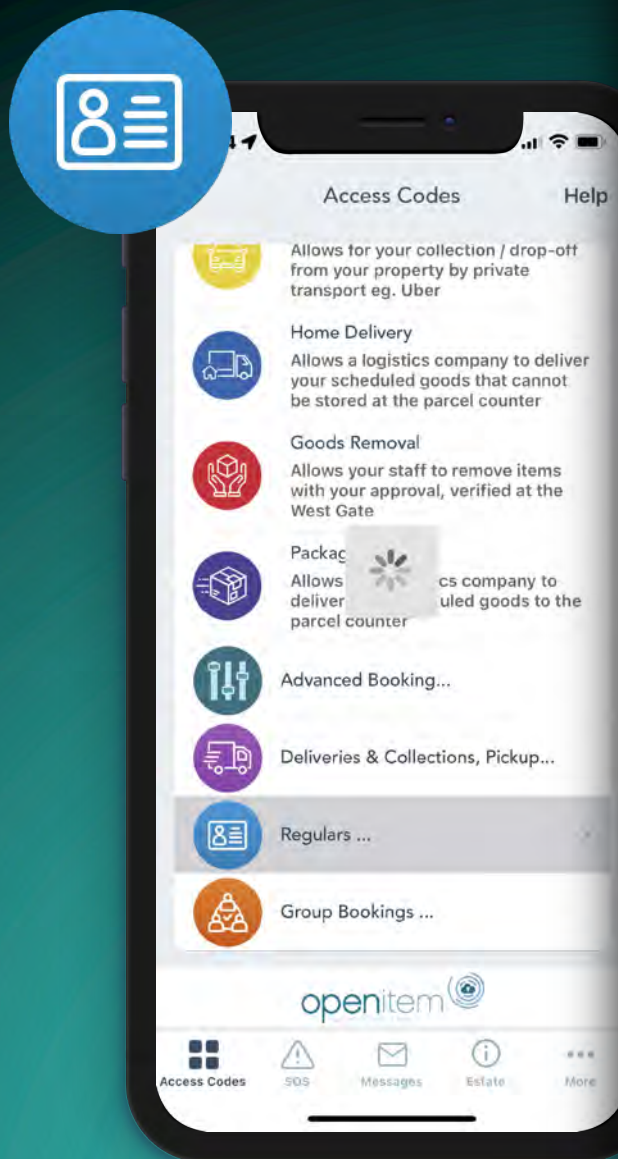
Access Codes

Help

Allows for your collection / drop-off from your property by private transport eg. Uber

Home Delivery
Allows a logistics company to deliver your scheduled goods that cannot be stored at the parcel counter

Goods Removal
Allows your staff to remove items with your approval, verified at the West Gate

Packag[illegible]
Allows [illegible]cs company to deliver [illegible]uled goods to the parcel counter

Advanced Booking...

Deliveries & Collections, Pickup...

Regulars ...

Group Bookings ...

openitem

Access Codes
SOS
Messages
Estate
More